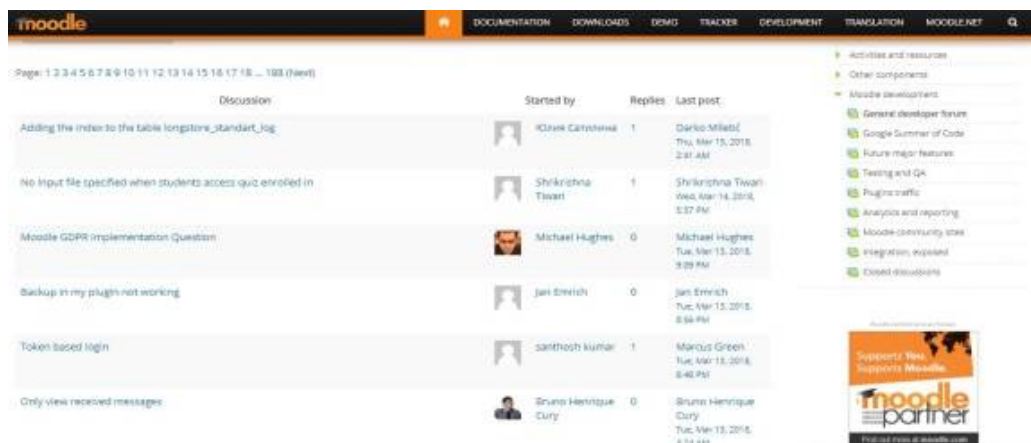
moodle

DOCUMENTATION DOWNLOADS DEMO TRACKER DEVELOPMENT TRANSLATION MOODLE.NET

Page: 1 2 3 4 5 6 7 8 9 10 11 12 13 14 15 16 17 18 ... 188 (Next)

| Discussion | Started by | Replies | Last post |
|---|---|---|---|
| Adding the index to the table longstore_standart_log | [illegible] | 1 | Darko Miletić Thu, Mar 15, 2018, 2:41 AM |
| No input file specified when students access quiz enrolled in | Shrikrishna Tiwari | 1 | Shrikrishna Tiwari Wed, Mar 14, 2018, 5:57 PM |
| Moodle GDPR implementation Question | Michael Hughes | 0 | Michael Hughes Tue, Mar 13, 2018, 9:09 PM |
| Backup in my plugin not working | Jan Emrich | 0 | Jan Emrich Tue, Mar 13, 2018, 8:56 PM |
| Token based login | santhosh kumar | 1 | Marcus Green Tue, Mar 13, 2018, 8:46 PM |
| Only view received messages | Bruno Henrique Cury | 0 | Bruno Henrique Cury Tue, Mar 13, 2018, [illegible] |

Activities and resources
Other components
Moodle development
General developer forum
Google Summer of Code
Future major features
Testing and QA
Plugins traffic
Analytics and reporting
Moodle community sites
Integration, exposed
Closed discussions

Supports You. Supports Moodle.
moodle partner
Find out more at moodle.com